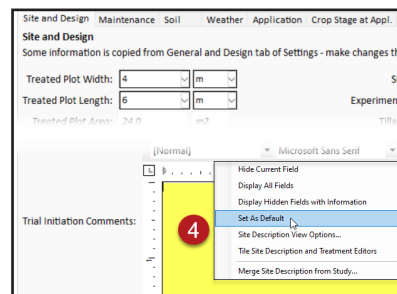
Site and Design | Maintenance | Soil | Weather | Application | Crop Stage at Appl.

Site and Design
Some information is copied from General and Design tab of Settings - make changes th

Treated Plot Width: 4 m
Treated Plot Length: 6 m
Treated Plot Area: 24.0 m2

S
Experimen
Tilla

[Normal] Microsoft Sans Serif

L

Trial Initiation Comments:

4

Hide Current Field
Display All Fields
Display Hidden Fields with Information
Set As Default
Site Description View Options...
Tile Site Description and Treatment Editors
Merge Site Description from Study...